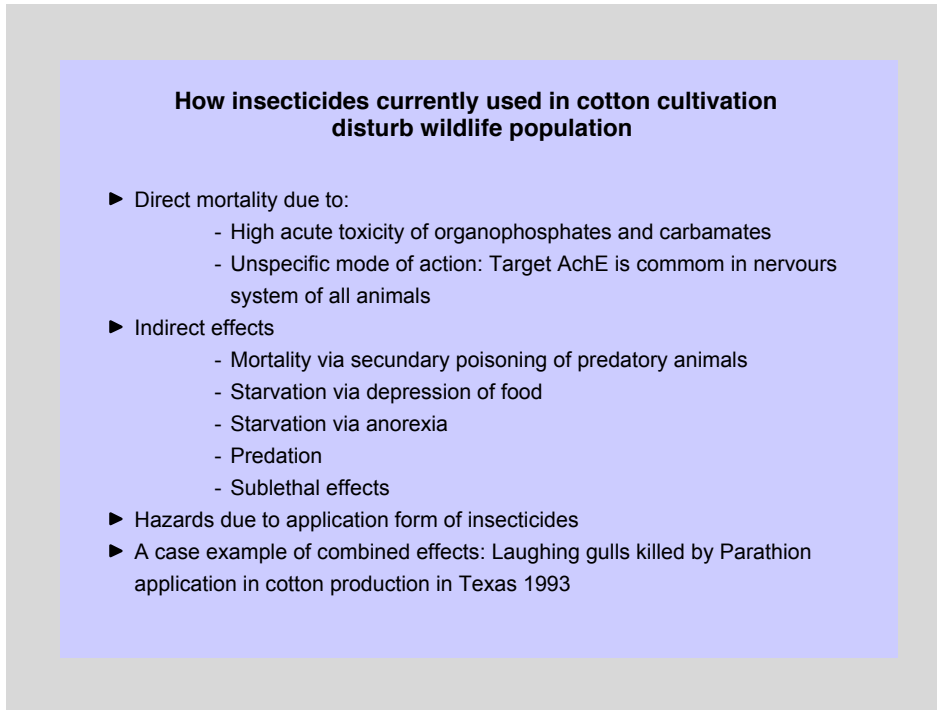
**How insecticides currently used in cotton cultivation disturb wildlife population**

► Direct mortality due to:
- High acute toxicity of organophosphates and carbamates
- Unspecific mode of action: Target AchE is commom in nervours system of all animals

► Indirect effects
- Mortality via secundary poisoning of predatory animals
- Starvation via depression of food
- Starvation via anorexia
- Predation
- Sublethal effects

► Hazards due to application form of insecticides

► A case example of combined effects: Laughing gulls killed by Parathion application in cotton production in Texas 1993